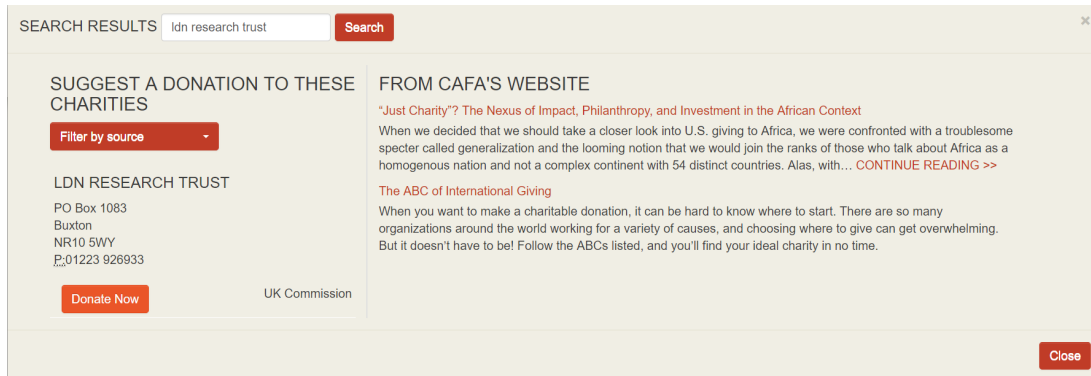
SEARCH RESULTS ldn research trust Search

×

SUGGEST A DONATION TO THESE CHARITIES

Filter by source

LDN RESEARCH TRUST

PO Box 1083
Buxton
NR10 5WY
P:01223 926933

Donate Now

UK Commission

FROM CAFA'S WEBSITE

“Just Charity”? The Nexus of Impact, Philanthropy, and Investment in the African Context

When we decided that we should take a closer look into U.S. giving to Africa, we were confronted with a troublesome specter called generalization and the looming notion that we would join the ranks of those who talk about Africa as a homogenous nation and not a complex continent with 54 distinct countries. Alas, with… CONTINUE READING >>

The ABC of International Giving

When you want to make a charitable donation, it can be hard to know where to start. There are so many organizations around the world working for a variety of causes, and choosing where to give can get overwhelming. But it doesn't have to be! Follow the ABCs listed, and you'll find your ideal charity in no time.

Close